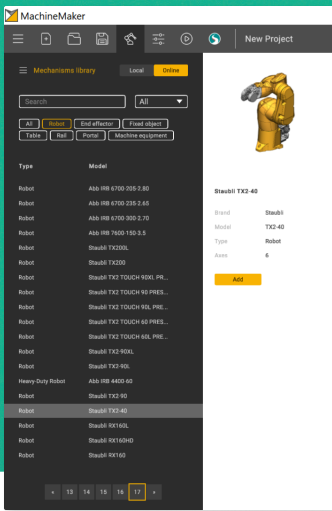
MachineMaker

New Project

Mechanisms library

Local

Online

Search

All

All

Robot

End effector

Fixed object

Table

Rail

Portal

Machine equipment

| Type | Model |
|---|---|
| Robot | Abb IRB 6700-205-2.80 |
| Robot | Abb IRB 6700-235-2.65 |
| Robot | Abb IRB 6700-300-2.70 |
| Robot | Abb IRB 7600-150-3.5 |
| Robot | Staubli TX200L |
| Robot | Staubli TX200 |
| Robot | Staubli TX2 TOUCH 90XL PRE... |
| Robot | Staubli TX2 TOUCH 90 PRES... |
| Robot | Staubli TX2 TOUCH 90L PRE... |
| Robot | Staubli TX2 TOUCH 60 PRES... |
| Robot | Staubli TX2 TOUCH 60L PRE... |
| Robot | Staubli TX2-90XL |
| Robot | Staubli TX2-90L |
| Heavy-Duty Robot | Abb IRB 4400-60 |
| Robot | Staubli TX2-90 |
| Robot | Staubli TX2-40 |
| Robot | Staubli RX160L |
| Robot | Staubli RX160HD |
| Robot | Staubli RX160 |

« 13 14 15 16 17 »

Staubli TX2-40

| Brand | Staubli |
|---|---|
| Model | TX2-40 |
| Type | Robot |
| Axes | 6 |

Add